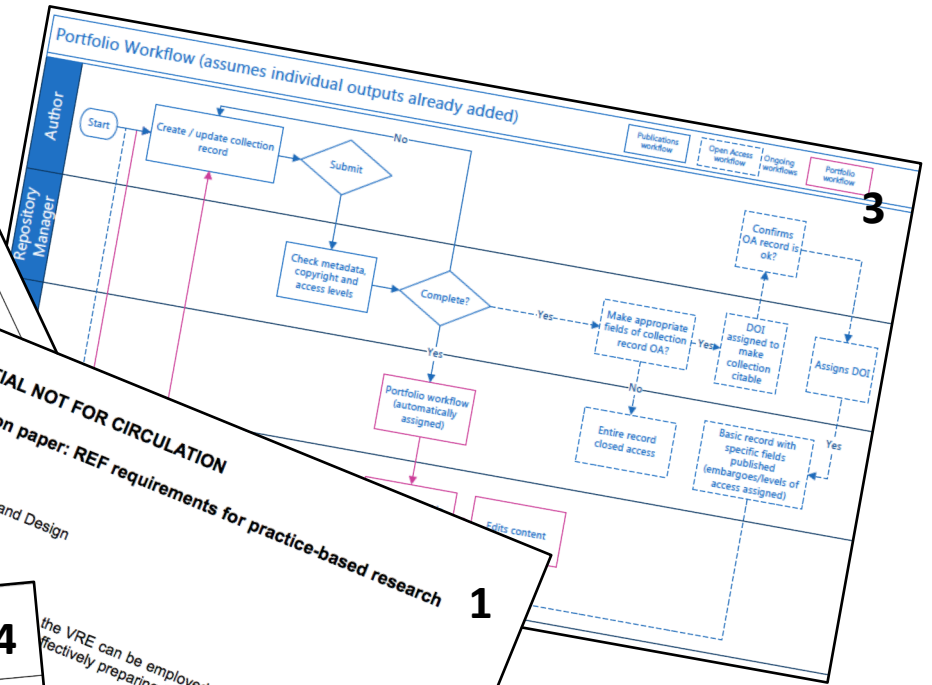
Portfolio Workflow (assumes individual outputs already added)

Author

Repository Manager

Start

Create / update collection record

Submit

No

Publications workflow

Open Access workflow

Ongoing workflows

Portfolio workflow

3

Check metadata, copyright and access levels

Complete?

Yes

Confirms OA record is ok?

Make appropriate fields of collection record OA?

Yes

DOI assigned to make collection citable

Assigns DOI

No

Yes

Portfolio workflow (automatically assigned)

Entire record closed access

Basic record with specific fields published (embargoes/levels of access assigned)

Yes

Edits content

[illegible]IAL NOT FOR CIRCULATION

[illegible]on paper: REF requirements for practice-based research

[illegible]and Design

1

4

the VRE can be employed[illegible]

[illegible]ffectively preparin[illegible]